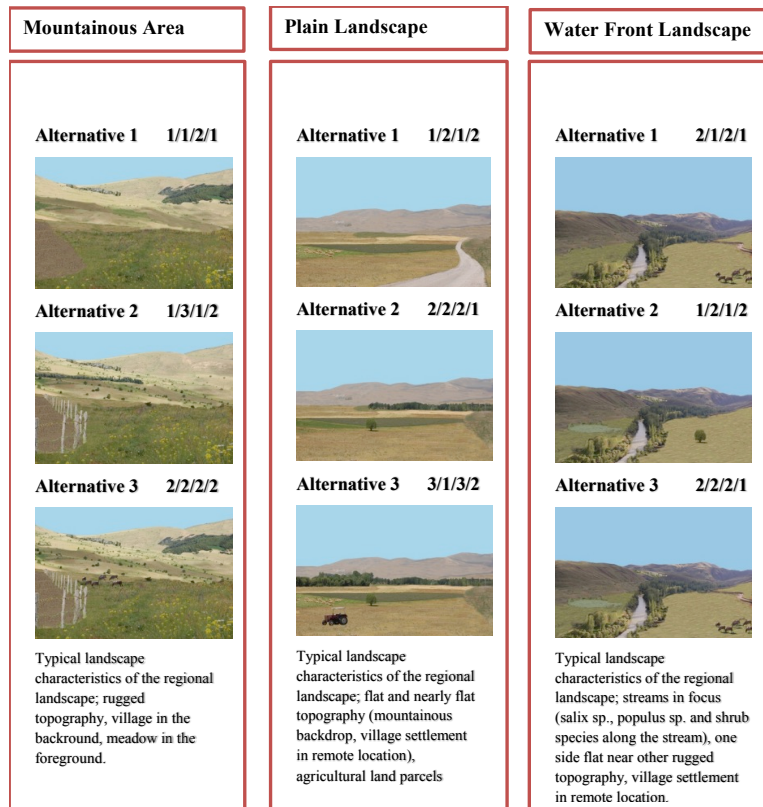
Mountainous Area

Alternative 1 1/1/2/1

Alternative 2 1/3/1/2

Alternative 3 2/2/2/2

Typical landscape characteristics of the regional landscape; rugged topography, village in the backround, meadow in the foreground.

Plain Landscape

Alternative 1 1/2/1/2

Alternative 2 2/2/2/1

Alternative 3 3/1/3/2

Typical landscape characteristics of the regional landscape; flat and nearly flat topography (mountainous backdrop, village settlement in remote location), agricultural land parcels

Water Front Landscape

Alternative 1 2/1/2/1

Alternative 2 1/2/1/2

Alternative 3 2/2/2/1

Typical landscape characteristics of the regional landscape; streams in focus (salix sp., populus sp. and shrub species along the stream), one side flat near other rugged topography, village settlement in remote location.